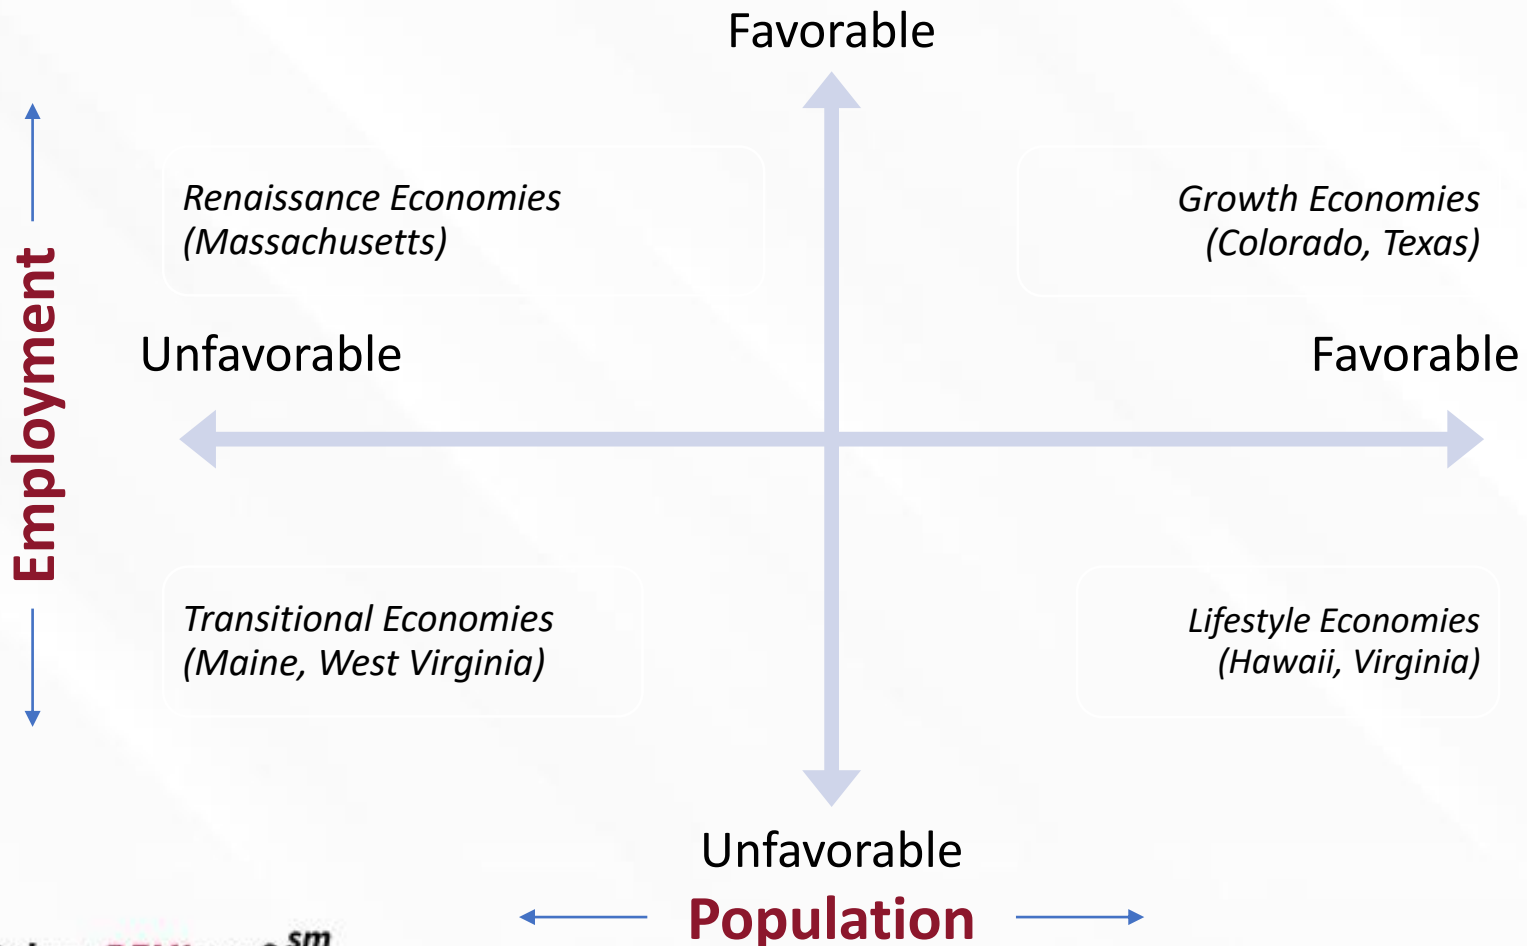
Favorable

Employment

Renaissance Economies
(Massachusetts)

Growth Economies
(Colorado, Texas)

Unfavorable

Favorable

Transitional Economies
(Maine, West Virginia)

Lifestyle Economies
(Hawaii, Virginia)

Unfavorable

Population

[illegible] sm